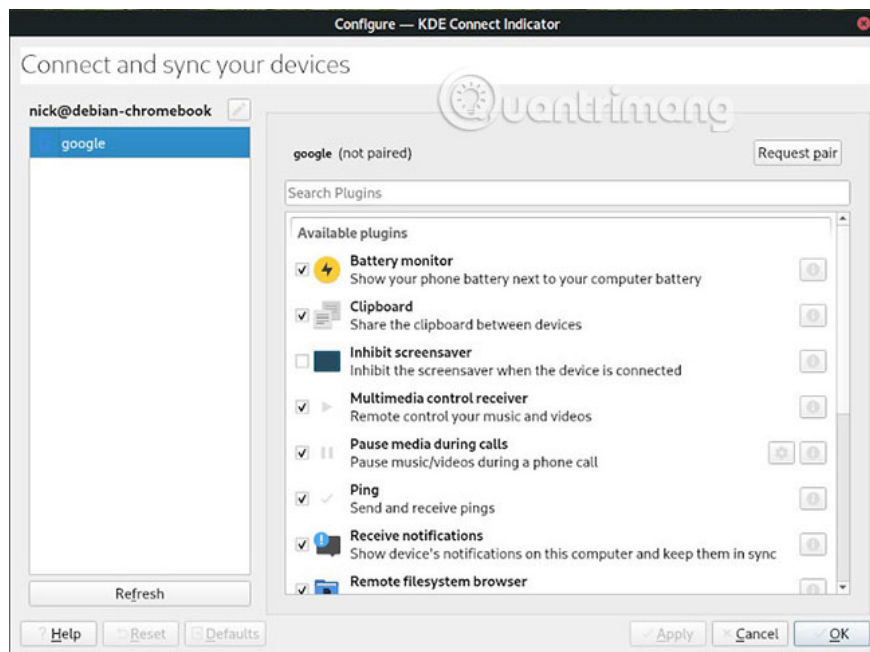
Configure — KDE Connect Indicator

Connect and sync your devices

nick@debian-chromebook

google

Quantrimang

google (not paired)

Request pair

Search Plugins

Available plugins

Battery monitor
Show your phone battery next to your computer battery

Clipboard
Share the clipboard between devices

Inhibit screensaver
Inhibit the screensaver when the device is connected

Multimedia control receiver
Remote control your music and videos

Pause media during calls
Pause music/videos during a phone call

Ping
Send and receive pings

Receive notifications
Show device's notifications on this computer and keep them in sync

Remote filesystem browser

Refresh

Help

Reset

Defaults

Apply

Cancel

OK